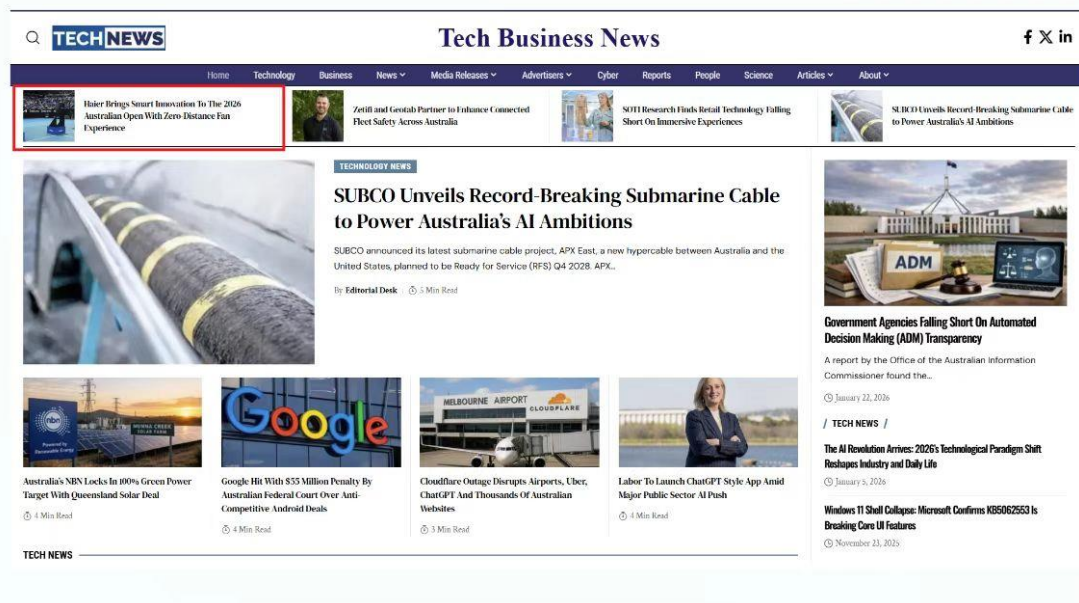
TECHNEWS

Tech Business News

Home Technology Business News Media Releases Advertisers Cyber Reports People Science Articles About

Haier Brings Smart Innovation To The 2026 Australian Open With Zero-Distance Fan Experience

Zetifi and Geotab Partner to Enhance Connected Fleet Safety Across Australia

SOTI Research Finds Retail Technology Falling Short On Immersive Experiences

SUBCO Unveils Record-Breaking Submarine Cable to Power Australia's AI Ambitions

TECHNOLOGY NEWS

SUBCO Unveils Record-Breaking Submarine Cable to Power Australia's AI Ambitions

SUBCO announced its latest submarine cable project, APX East, a new hypercable between Australia and the United States, planned to be Ready for Service (RFS) Q4 2028. APX...

By Editorial Desk 5 Min Read

ADM

Government Agencies Falling Short On Automated Decision Making (ADM) Transparency

A report by the Office of the Australian Information Commissioner found the...

January 22, 2026

TECH NEWS

The AI Revolution Arrives: 2026's Technological Paradigm Shift Reshapes Industry and Daily Life

January 5, 2026

Windows 11 Shell Collapse: Microsoft Confirms KB5062553 Is Breaking Core UI Features

November 23, 2025

nbn Powered by Renewable Energy

Australia's NBN Locks In 100% Green Power Target With Queensland Solar Deal

4 Min Read

Google

Google Hit With $55 Million Penalty By Australian Federal Court Over Anti-Competitive Android Deals

4 Min Read

MELBOURNE AIRPORT CLOUDFLARE

Cloudflare Outage Disrupts Airports, Uber, ChatGPT And Thousands Of Australian Websites

3 Min Read

Labor To Launch ChatGPT Style App Amid Major Public Sector AI Push

4 Min Read

TECH NEWS